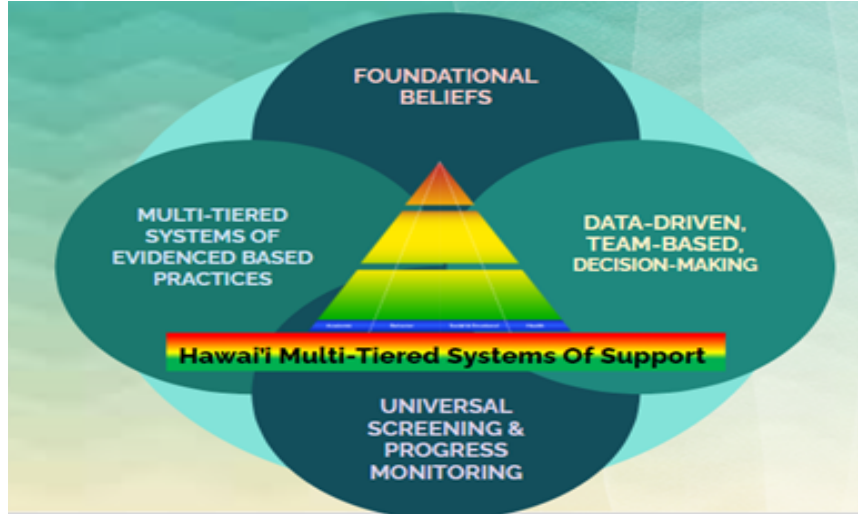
FOUNDATIONAL BELIEFS

MULTI-TIERED SYSTEMS OF EVIDENCED BASED PRACTICES

DATA-DRIVEN, TEAM-BASED, DECISION-MAKING

Academic Behavior Social & Emotional Health

Hawai'i Multi-Tiered Systems Of Support

UNIVERSAL SCREENING & PROGRESS MONITORING